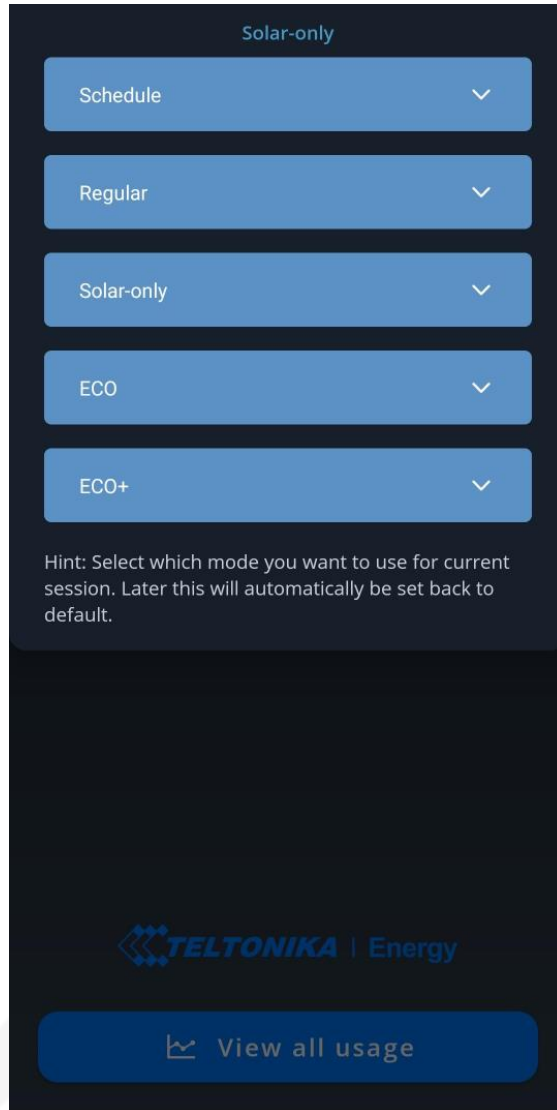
Solar-only

Schedule

Regular

Solar-only

ECO

ECO+

Hint: Select which mode you want to use for current session. Later this will automatically be set back to default.

TELTONIKA | Energy

View all usage